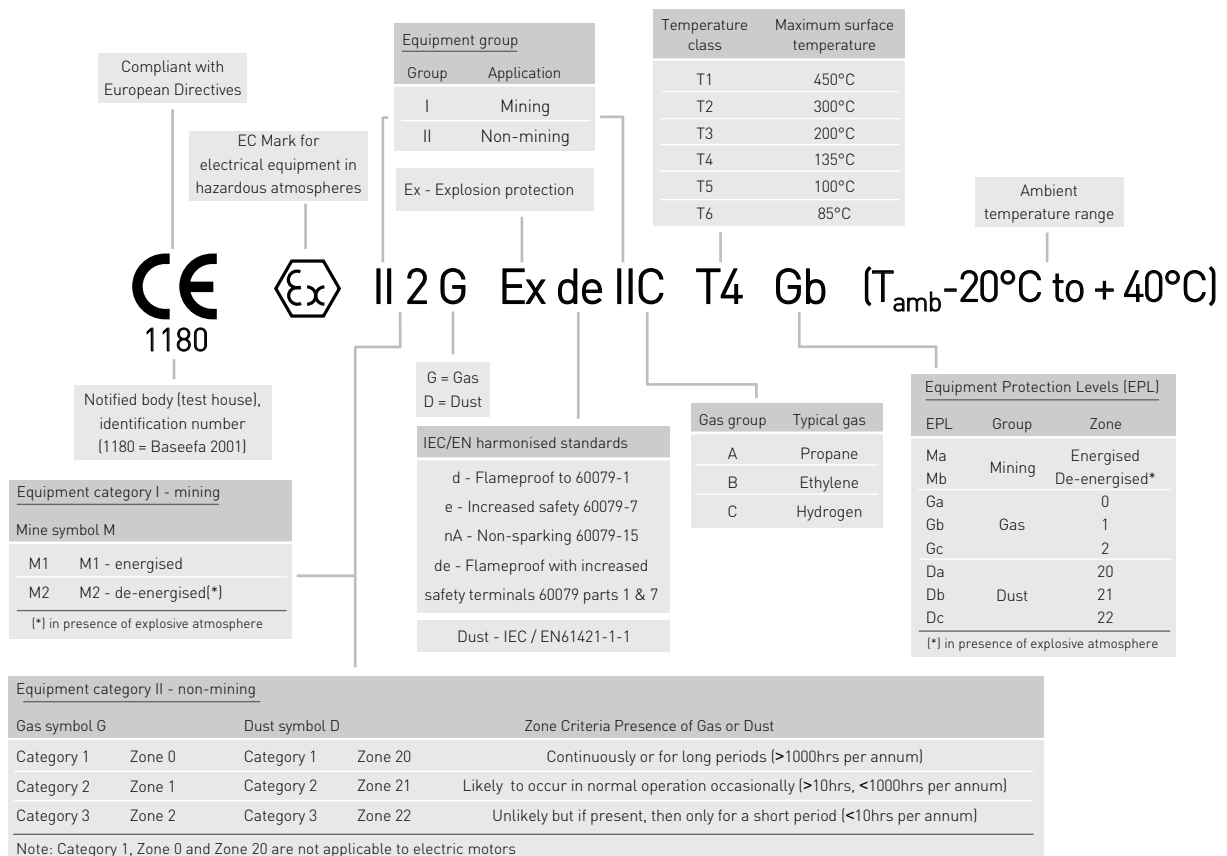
Compliant with European Directives

EC Mark for electrical equipment in hazardous atmospheres

Equipment group

| Group | Application |
|---|---|
| I | Mining |
| II | Non-mining |

Ex - Explosion protection

| Temperature class | Maximum surface temperature |
|---|---|
| T1 | 450°C |
| T2 | 300°C |
| T3 | 200°C |
| T4 | 135°C |
| T5 | 100°C |
| T6 | 85°C |

Ambient temperature range

CE 1180 ⟨Ex⟩ II 2 G Ex de IIC T4 Gb ($T_{amb}$-20°C to + 40°C)

Notified body (test house), identification number (1180 = Baseefa 2001)

G = Gas
D = Dust

IEC/EN harmonised standards

d - Flameproof to 60079-1
e - Increased safety 60079-7
nA - Non-sparking 60079-15
de - Flameproof with increased safety terminals 60079 parts 1 & 7

Dust - IEC / EN61421-1-1

| Gas group | Typical gas |
|---|---|
| A | Propane |
| B | Ethylene |
| C | Hydrogen |

Equipment Protection Levels (EPL)

| EPL | Group | Zone |
|---|---|---|
| Ma | Mining | Energised |
| Mb | | De-energised* |
| Ga | Gas | 0 |
| Gb | | 1 |
| Gc | | 2 |
| Da | Dust | 20 |
| Db | | 21 |
| Dc | | 22 |

(*) in presence of explosive atmosphere

Equipment category I - mining

Mine symbol M

| M1 | M1 - energised |
|---|---|
| M2 | M2 - de-energised(*) |

(*) in presence of explosive atmosphere

Equipment category II - non-mining

| Gas symbol G | | Dust symbol D | | Zone Criteria Presence of Gas or Dust |
|---|---|---|---|---|
| Category 1 | Zone 0 | Category 1 | Zone 20 | Continuously or for long periods (>1000hrs per annum) |
| Category 2 | Zone 1 | Category 2 | Zone 21 | Likely to occur in normal operation occasionally (>10hrs, <1000hrs per annum) |
| Category 3 | Zone 2 | Category 3 | Zone 22 | Unlikely but if present, then only for a short period (<10hrs per annum) |

Note: Category 1, Zone 0 and Zone 20 are not applicable to electric motors